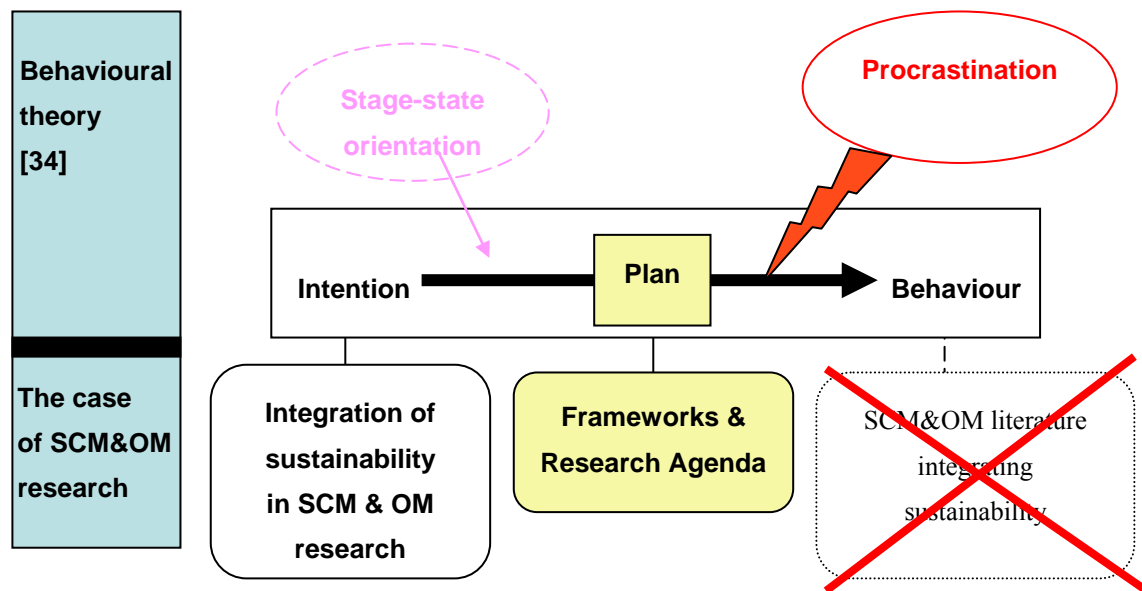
Behavioural theory [34]

The case of SCM&OM research

Stage-state orientation

Procrastination

Intention

Plan

Behaviour

Integration of sustainability in SCM & OM research

Frameworks & Research Agenda

SCM&OM literature integrating sustainability